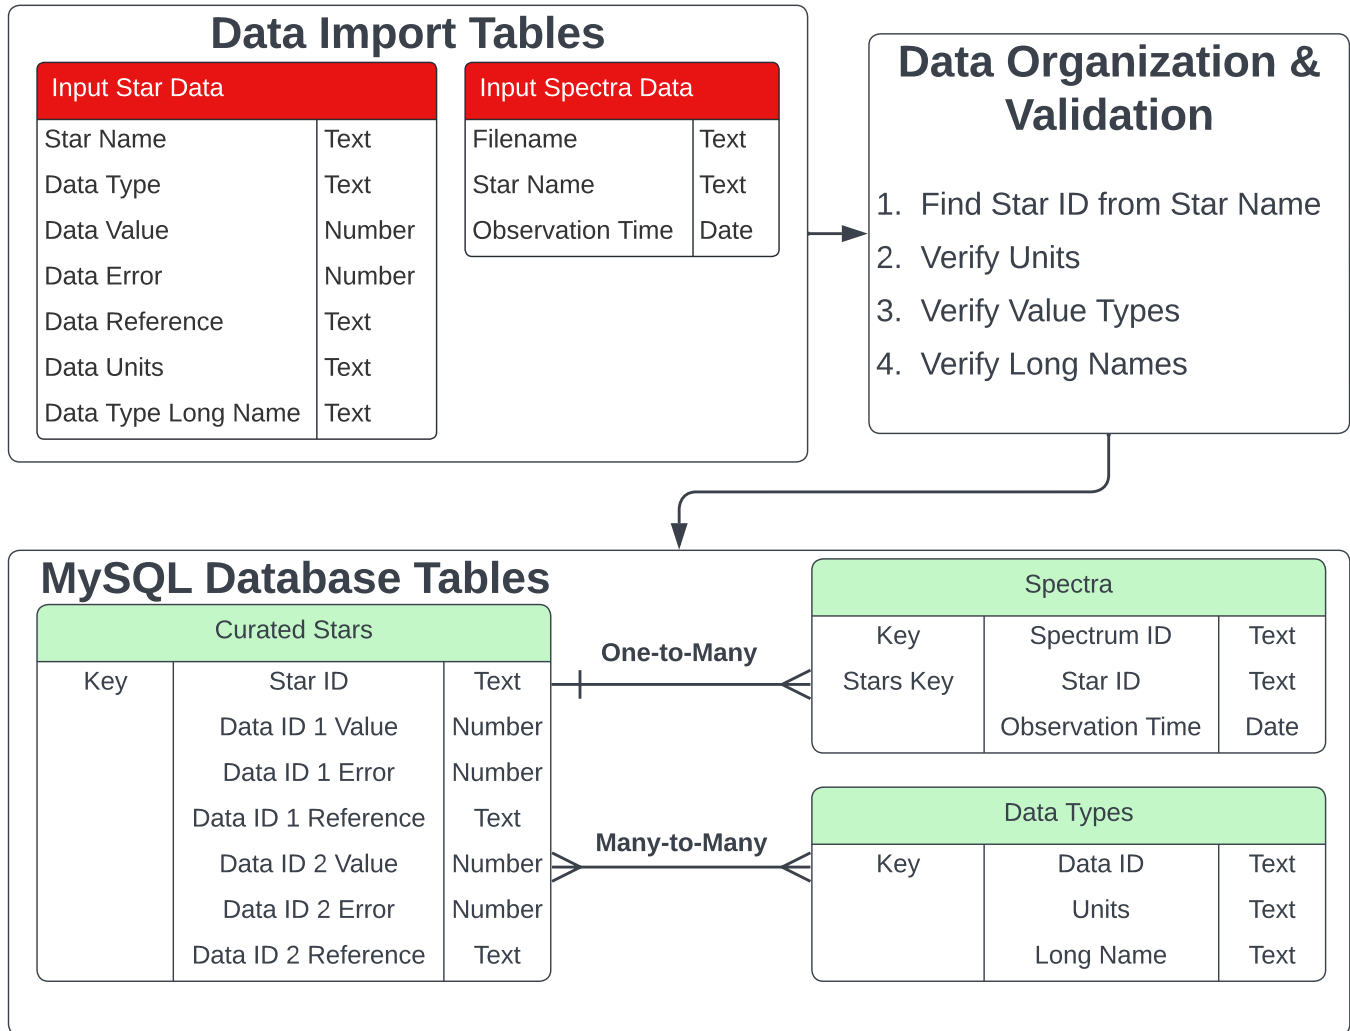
Data Import Tables

| Input Star Data | |
|---|---|
| Star Name | Text |
| Data Type | Text |
| Data Value | Number |
| Data Error | Number |
| Data Reference | Text |
| Data Units | Text |
| Data Type Long Name | Text |

| Input Spectra Data | |
|---|---|
| Filename | Text |
| Star Name | Text |
| Observation Time | Date |

Data Organization & Validation

1. Find Star ID from Star Name
2. Verify Units
3. Verify Value Types
4. Verify Long Names

MySQL Database Tables

| Curated Stars | | |
|---|---|---|
| Key | Star ID | Text |
| | Data ID 1 Value | Number |
| | Data ID 1 Error | Number |
| | Data ID 1 Reference | Text |
| | Data ID 2 Value | Number |
| | Data ID 2 Error | Number |
| | Data ID 2 Reference | Text |

One-to-Many

Many-to-Many

| Spectra | | |
|---|---|---|
| Key | Spectrum ID | Text |
| Stars Key | Star ID | Text |
| | Observation Time | Date |

| Data Types | | |
|---|---|---|
| Key | Data ID | Text |
| | Units | Text |
| | Long Name | Text |